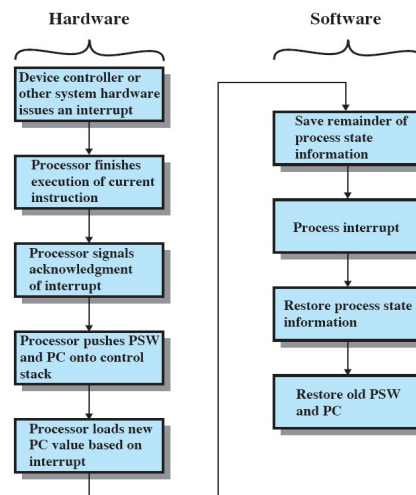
Hardware

Software

Device controller or other system hardware issues an interrupt

Processor finishes execution of current instruction

Processor signals acknowledgment of interrupt

Processor pushes PSW and PC onto control stack

Processor loads new PC value based on interrupt

Save remainder of process state information

Process interrupt

Restore process state information

Restore old PSW and PC